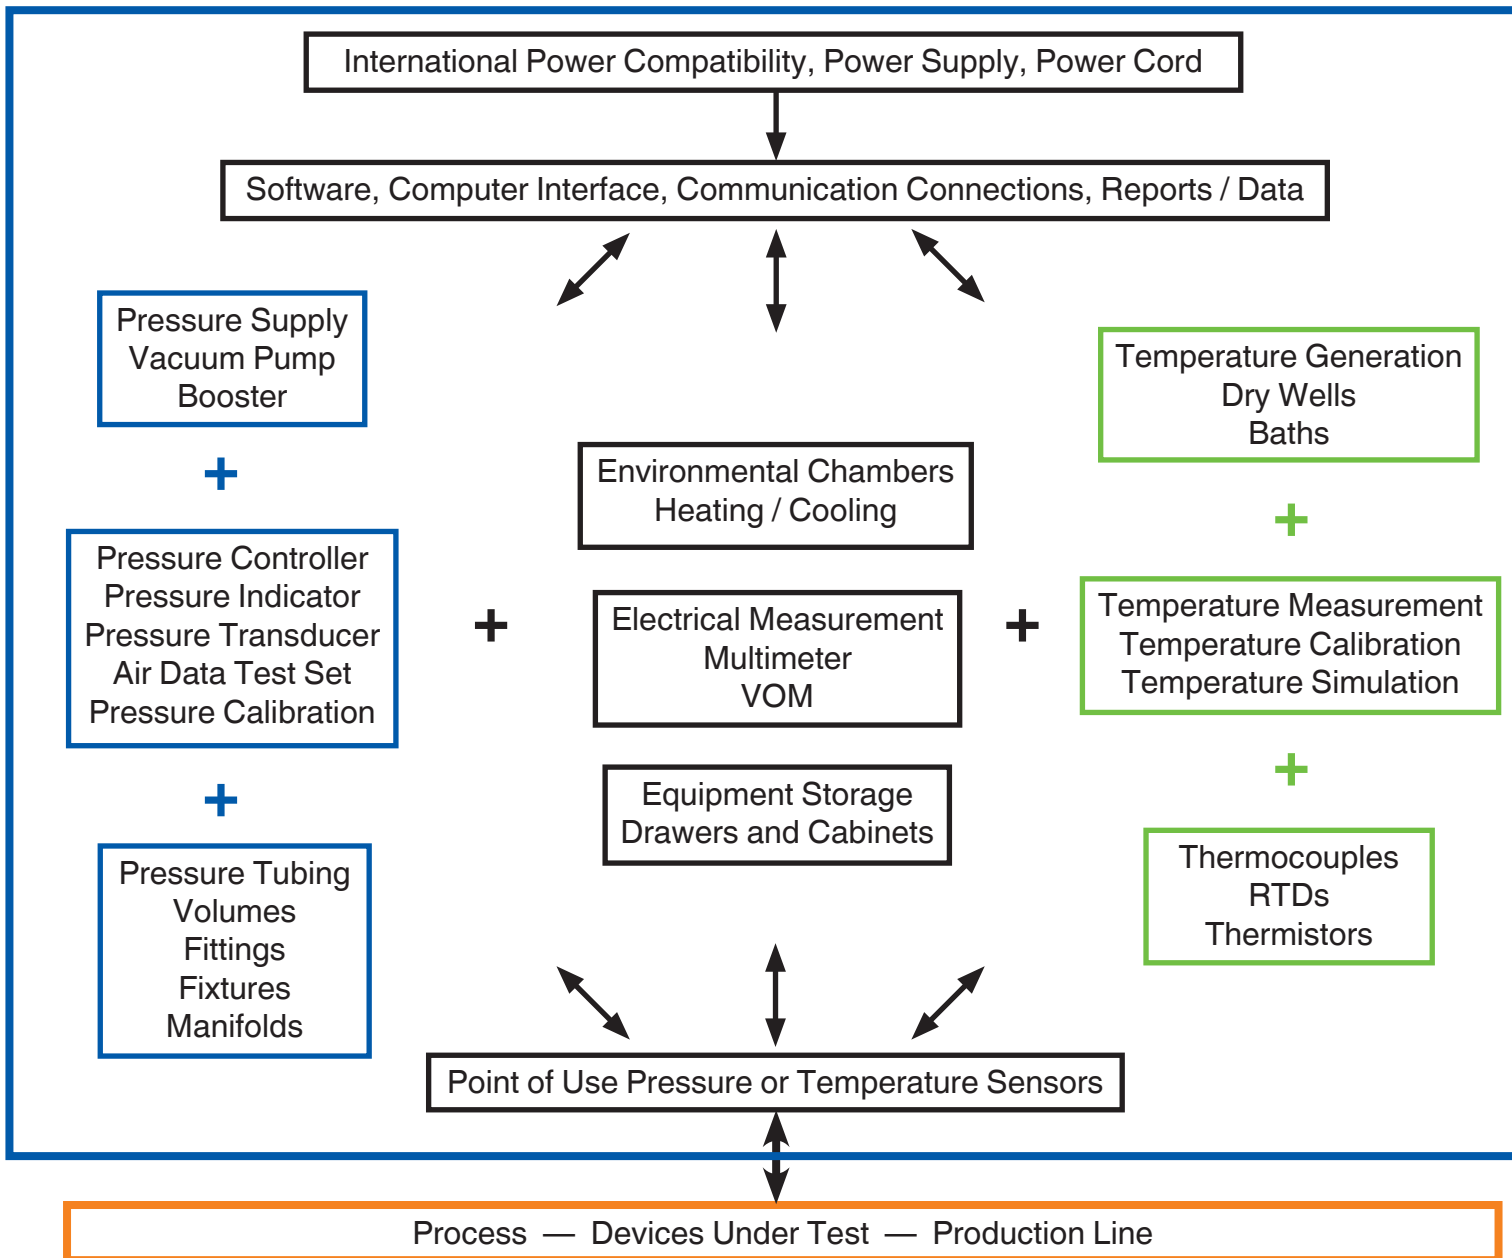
International Power Compatibility, Power Supply, Power Cord

Software, Computer Interface, Communication Connections, Reports / Data

Pressure Supply
Vacuum Pump
Booster

+

Pressure Controller
Pressure Indicator
Pressure Transducer
Air Data Test Set
Pressure Calibration

+

Pressure Tubing
Volumes
Fittings
Fixtures
Manifolds

+

Environmental Chambers
Heating / Cooling

Electrical Measurement
Multimeter
VOM

Equipment Storage
Drawers and Cabinets

+

Temperature Generation
Dry Wells
Baths

+

Temperature Measurement
Temperature Calibration
Temperature Simulation

+

Thermocouples
RTDs
Thermistors

Point of Use Pressure or Temperature Sensors

Process — Devices Under Test — Production Line